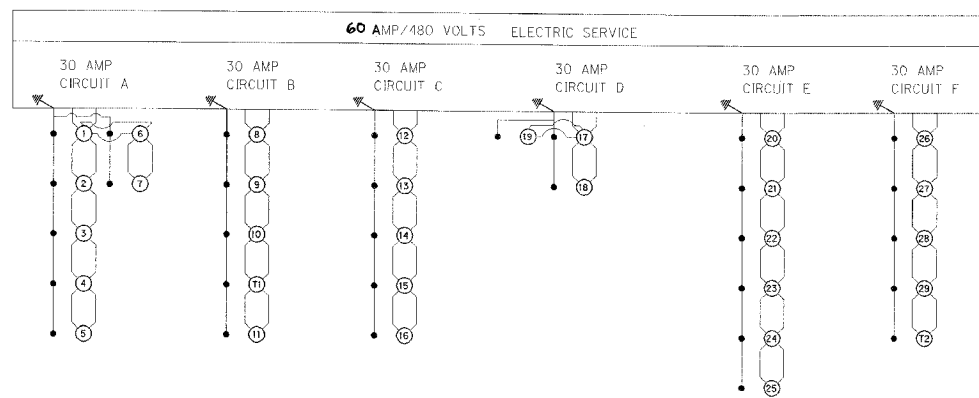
60 AMP/480 VOLTS ELECTRIC SERVICE

30 AMP
CIRCUIT A

30 AMP
CIRCUIT B

30 AMP
CIRCUIT C

30 AMP
CIRCUIT D

30 AMP
CIRCUIT E

30 AMP
CIRCUIT F

1 6 2 7 3 4 5

8 9 10 T1 11

12 13 14 15 16

19 17 18

20 21 22 23 24 25

26 27 28 29 T2